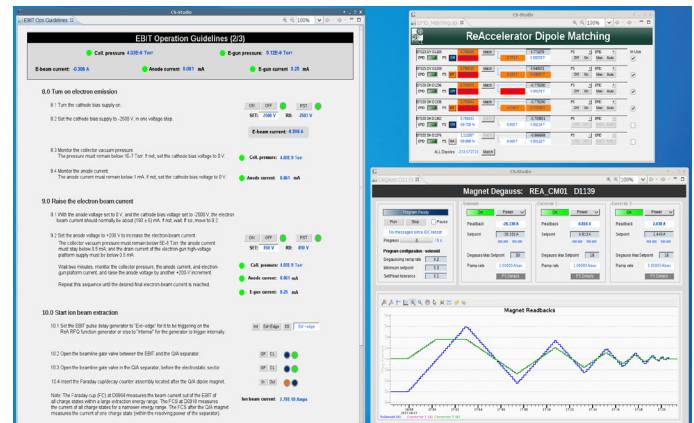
CS-Studio

EBIT Ops Guidelines

100%

EBIT Operation Guidelines (2/3)

Cell. pressure 4.00E-9 Torr

E-gun pressure 9.13E-9 Torr

E-beam current: -0.006 A

Anode current: 0.061 mA

E-gun current: 0.20 mA

8.0 Turn on electron emission

8.1 Turn the cathode bias supply on.

ON OFF RST

8.2 Set the cathode bias supply to -2500 V, in one voltage step.

SET: -2500 V RB: -2500 V

E-beam current: 4.350 A

8.3 Monitor the collector vacuum pressure.
The pressure must remain below 1E-7 Torr. If not, set the cathode bias voltage to 0 V.

Cell. pressure: 4.00E-9 Torr

8.4 Monitor the anode current.
The anode current must remain below 1 mA. If not, set the cathode bias voltage to 0 V.

Anode current: 0.061 mA

9.0 Raise the electron-beam current

9.1 With the anode voltage set to 0 V, and the cathode bias voltage set to -2500 V, the electron beam current should normally be about (100 ± 5) mA. If not, wait. If so, move to 9.2.

9.2 Set the anode voltage to +200 V to increase the electron-beam current.

ON OFF RST

SET: 850 V RB: 850 V

The collector vacuum pressure must remain below 1E-7 Torr, the anode current must stay below 0.5 mA, and the drain current of the electron-gun high-voltage platform supply must be below 0.3 mA.

Wait two minutes, monitor the collector pressure, the anode current, and electron-gun platform current, and raise the anode voltage by another +200 V increment.

Cell. pressure: 4.00E-9 Torr

Anode current: 0.061 mA

Repeat this sequence until the desired final electron-beam current is reached.

E-gun current: 0.20 mA

10.0 Start ion beam extraction

10.1 Set the EBIT pulse delay generator to "Ext-edge" for it to be triggering on the ReA RFQ function generator or else to "Internal" for the generator to trigger internally.

Int Ext Edge EE Ext-edge

10.2 Open the beamline gate valve between the EBIT and the Q/A separator.

OP CL

10.3 Open the beamline gate valve in the Q/A separator, before the electrostatic sector.

OP CL

10.4 Insert the Faraday cup/decay counter assembly located after the Q/A dipole magnet.

In Out

Note: The Faraday cup (FC) at D0964 measures the beam current out of the EBIT of all charge states within a large extraction energy range. The FCS at D0919 measures the current of all charge states for a narrower energy range. The FCS after the Q/A magnet measures the current of one charge state (within the resolving power of the separator).

Ion beam current: 2.78E-10 Amps

CS-Studio

ReAccelerator Dipole Matching

ALL Dipoles

CS-Studio

Magnet Degauss: REA_CM01 D1139

Program Ready

Run Stop Reset

No messages since IOC reboot

Progress 0 / 0 s

Program configuration - solenoid

Degaussing ramp rate

Minimum setpoint

Setpoint tolerance

Solenoid

Corrector 1

Corrector 2

On Power

Feedback

Setpoint

Degauss Max Setpoint

Ramp rate

PS Details

Magnet Readbacks